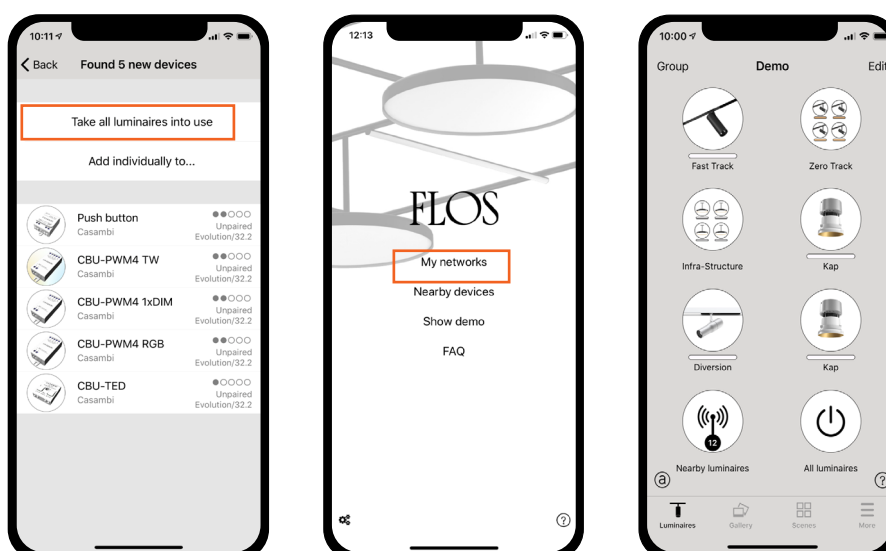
10:11

Back Found 5 new devices

Take all luminaires into use

Add individually to...

Push button
Casambi
Unpaired
Evolution/32.2

CBU-PWM4 TW
Casambi
Unpaired
Evolution/32.2

CBU-PWM4 1xDIM
Casambi
Unpaired
Evolution/32.2

CBU-PWM4 RGB
Casambi
Unpaired
Evolution/32.2

CBU-TED
Casambi
Unpaired
Evolution/32.2

12:13

FLOS

My networks

Nearby devices

Show demo

FAQ

?

10:00

Group Demo Edit

Fast Track

Zero Track

Infra-Structure

Kap

Diversion

Kap

12

Nearby luminaires

All luminaires

ⓐ

?

Luminaires Gallery Scenes More